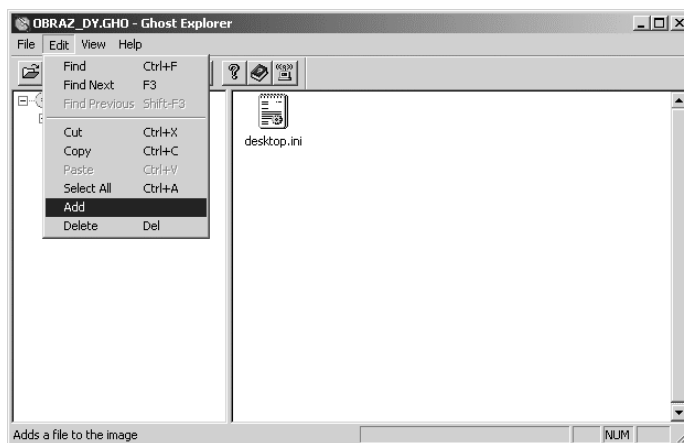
OBRAZ_DY.GHO - Ghost Explorer

File Edit View Help

| | |
|---|---|
| Find | Ctrl+F |
| Find Next | F3 |
| Find Previous | Shift-F3 |
| Cut | Ctrl+X |
| Copy | Ctrl+C |
| Paste | Ctrl+V |
| Select All | Ctrl+A |
| Add | |
| Delete | Del |

desktop.ini

Adds a file to the image

NUM